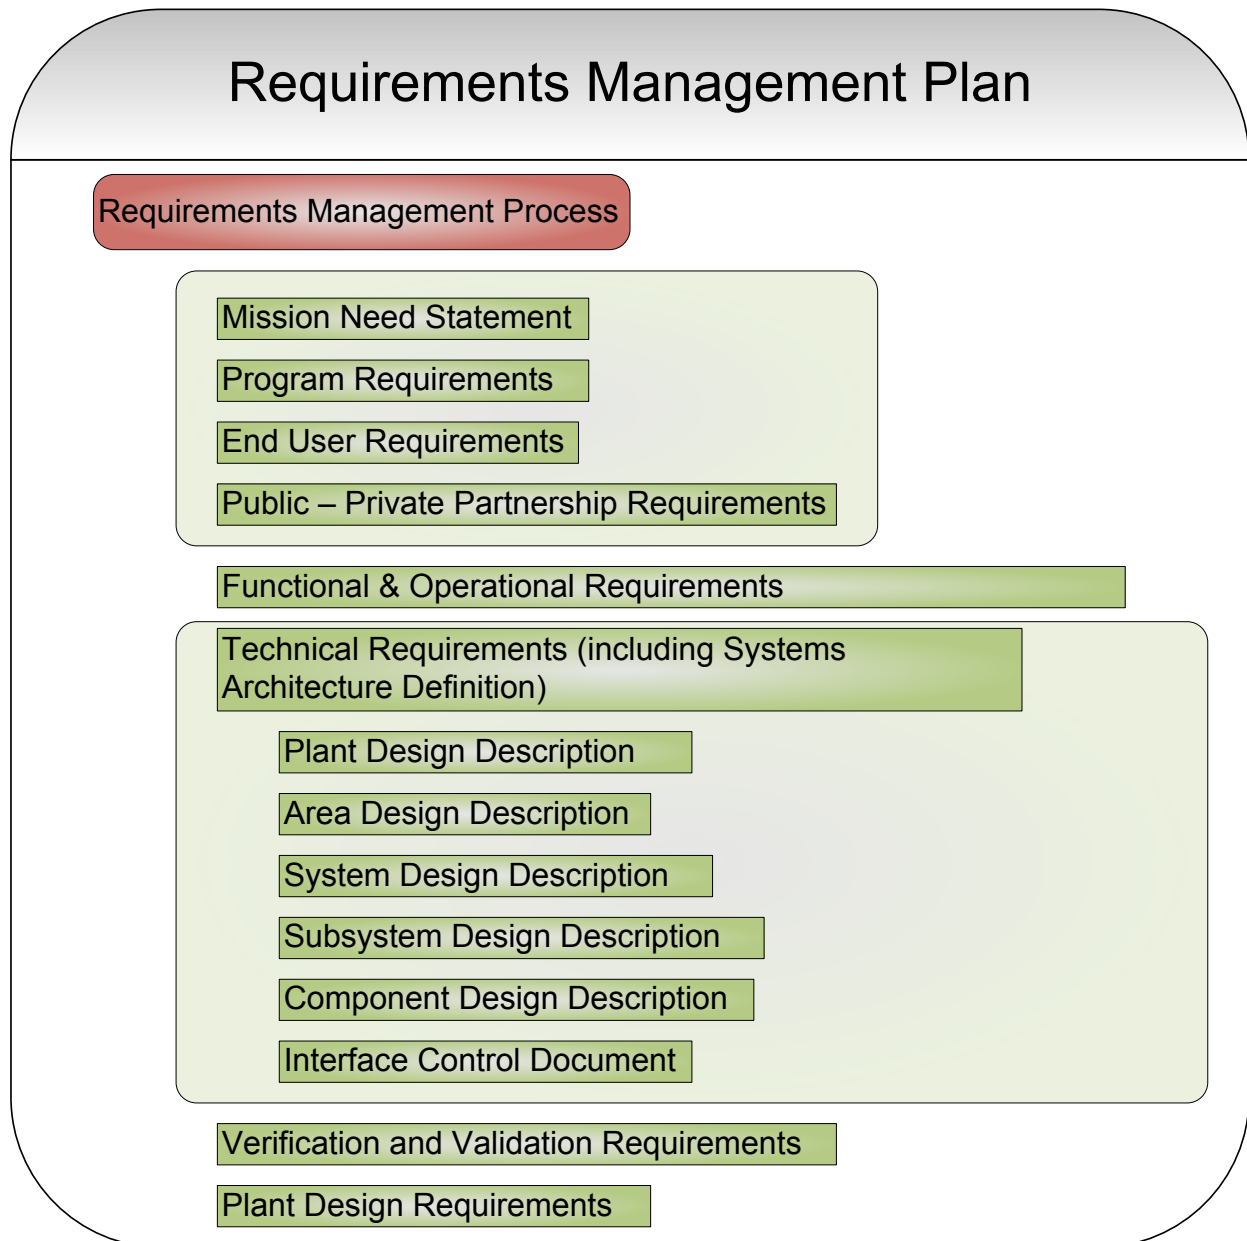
Requirements Management Plan

Requirements Management Process

Mission Need Statement

Program Requirements

End User Requirements

Public – Private Partnership Requirements

Functional & Operational Requirements

Technical Requirements (including Systems Architecture Definition)

Plant Design Description

Area Design Description

System Design Description

Subsystem Design Description

Component Design Description

Interface Control Document

Verification and Validation Requirements

Plant Design Requirements